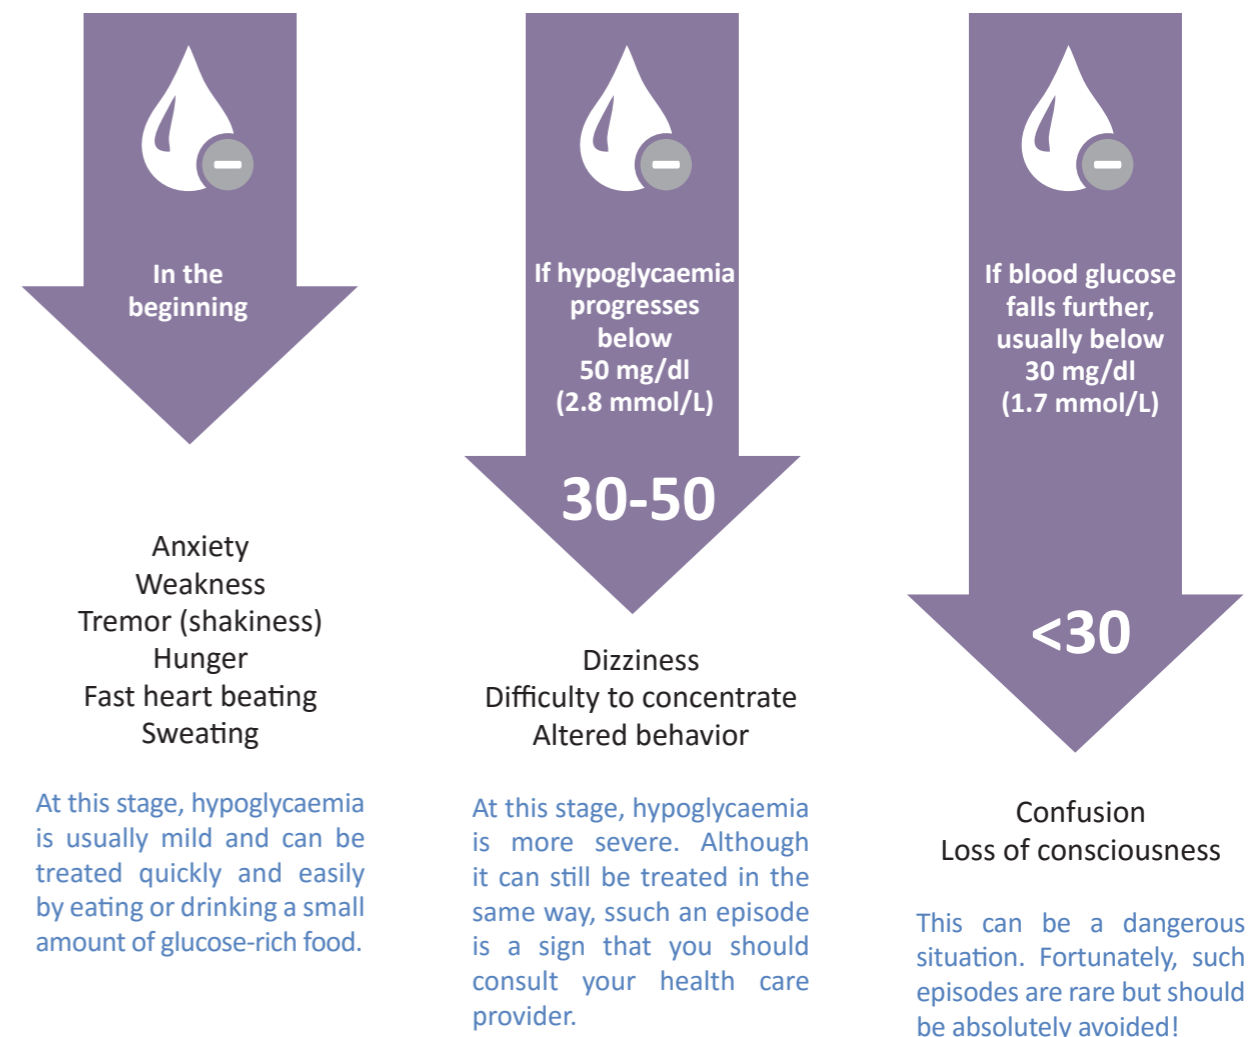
In the beginning

Anxiety
Weakness
Tremor (shakiness)
Hunger
Fast heart beating
Sweating

At this stage, hypoglycaemia is usually mild and can be treated quickly and easily by eating or drinking a small amount of glucose-rich food.

If hypoglycaemia progresses below 50 mg/dl (2.8 mmol/L)

30-50

Dizziness
Difficulty to concentrate
Altered behavior

At this stage, hypoglycaemia is more severe. Although it can still be treated in the same way, ssuch an episode is a sign that you should consult your health care provider.

If blood glucose falls further, usually below 30 mg/dl (1.7 mmol/L)

<30

Confusion
Loss of consciousness

This can be a dangerous situation. Fortunately, such episodes are rare but should be absolutely avoided!